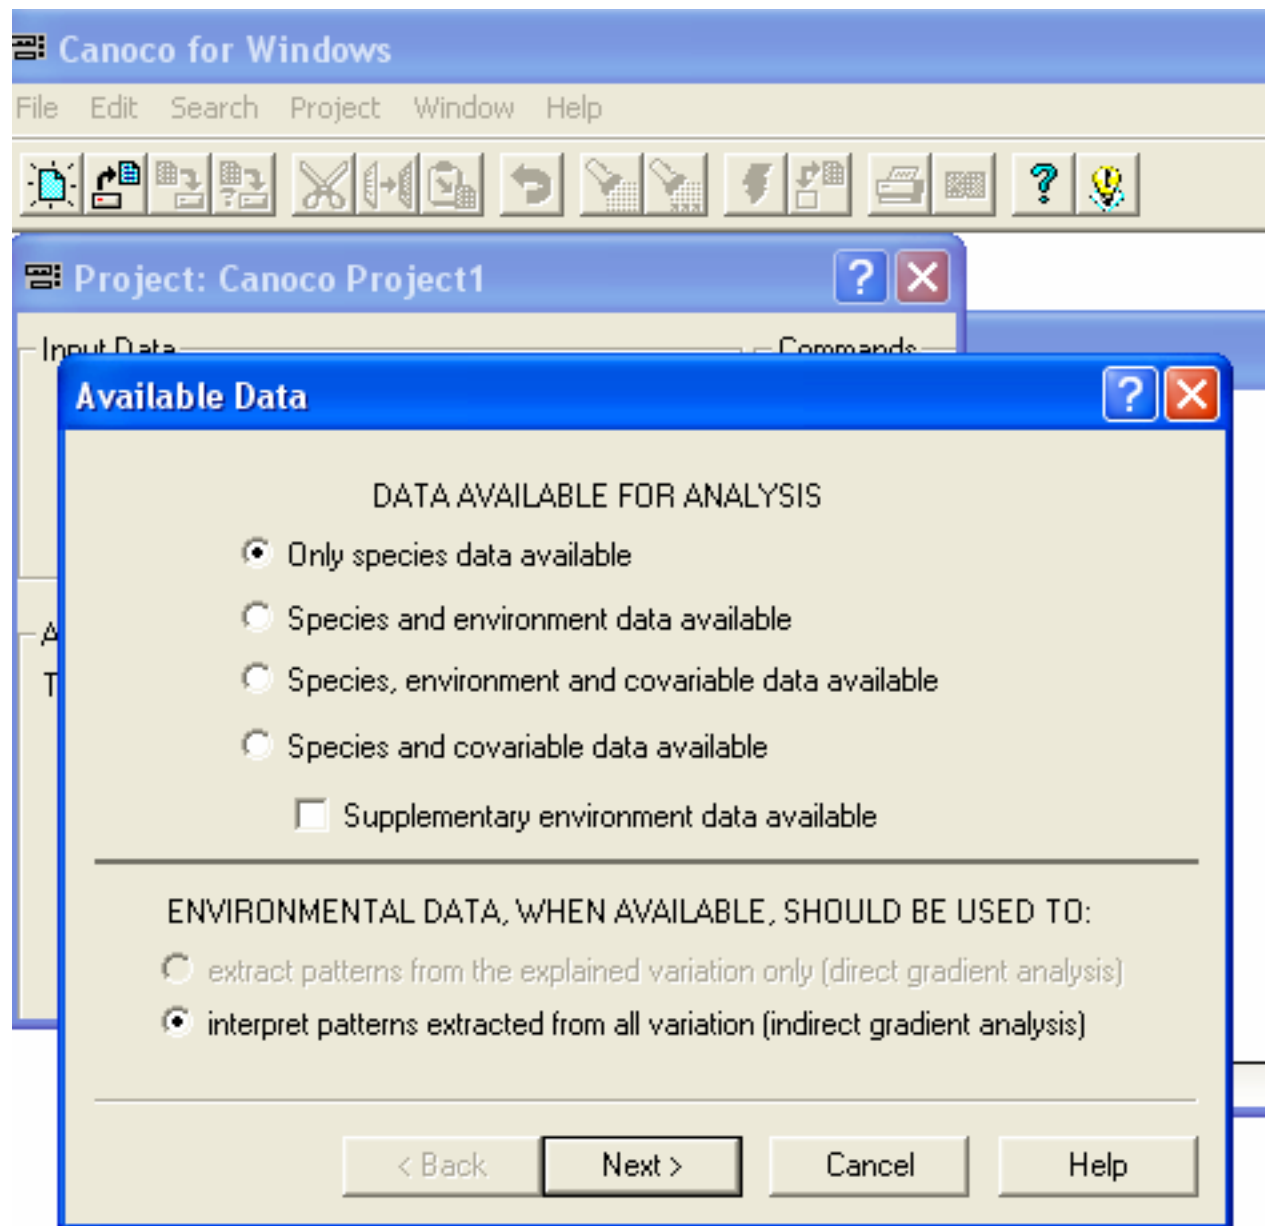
Canoco for Windows
File Edit Search Project Window Help

Project: Canoco Project1

Input Data

Commands

A
T

Available Data

DATA AVAILABLE FOR ANALYSIS

Only species data available

Species and environment data available

Species, environment and covariable data available

Species and covariable data available

Supplementary environment data available

ENVIRONMENTAL DATA, WHEN AVAILABLE, SHOULD BE USED TO:

extract patterns from the explained variation only (direct gradient analysis)

interpret patterns extracted from all variation (indirect gradient analysis)

< Back Next > Cancel Help